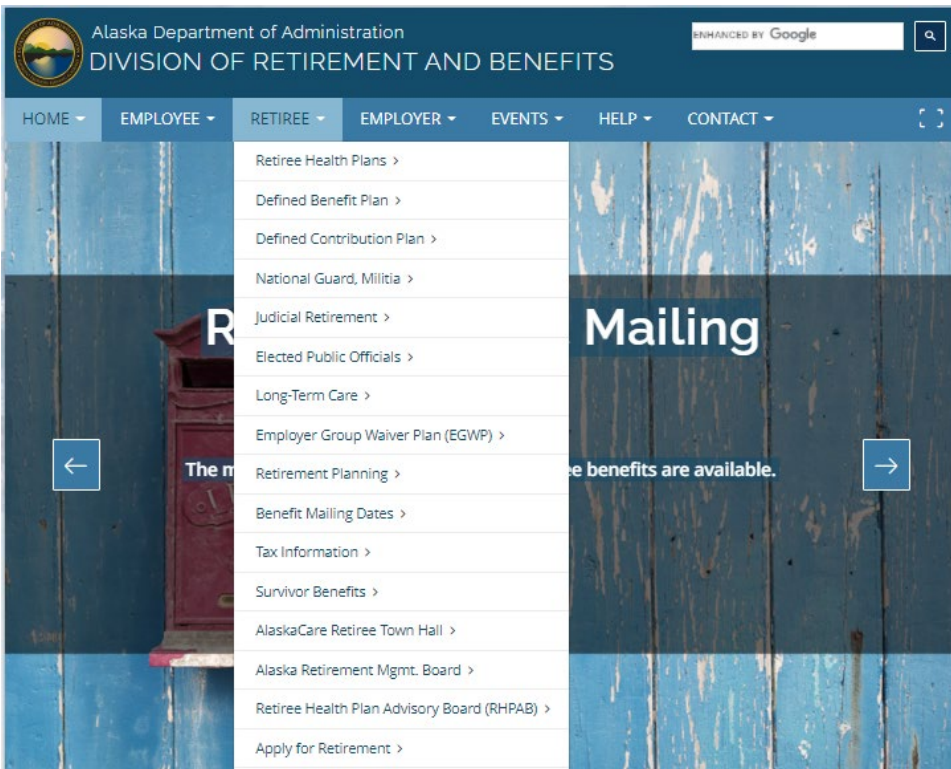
Alaska Department of Administration
DIVISION OF RETIREMENT AND BENEFITS

ENHANCED BY Google

HOME ▾ EMPLOYEE ▾ RETIREE ▾ EMPLOYER ▾ EVENTS ▾ HELP ▾ CONTACT ▾

Retiree Health Plans >
Defined Benefit Plan >
Defined Contribution Plan >
National Guard, Militia >
Judicial Retirement >
Elected Public Officials >
Long-Term Care >
Employer Group Waiver Plan (EGWP) >
Retirement Planning >
Benefit Mailing Dates >
Tax Information >
Survivor Benefits >
AlaskaCare Retiree Town Hall >
Alaska Retirement Mgmt. Board >
Retiree Health Plan Advisory Board (RHPAB) >
Apply for Retirement >

R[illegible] Mailing

The m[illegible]e benefits are available.